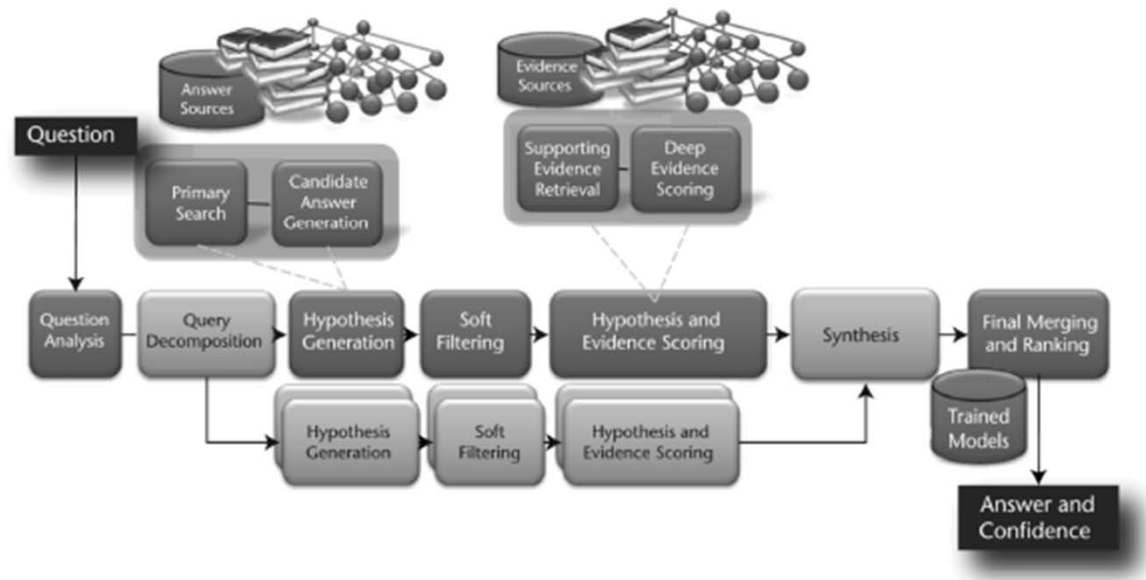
Answer Sources

Evidence Sources

Question

Supporting Evidence Retrieval

Deep Evidence Scoring

Primary Search

Candidate Answer Generation

Question Analysis

Query Decomposition

Hypothesis Generation

Soft Filtering

Hypothesis and Evidence Scoring

Synthesis

Final Merging and Ranking

Hypothesis Generation

Soft Filtering

Hypothesis and Evidence Scoring

Trained Models

Answer and Confidence